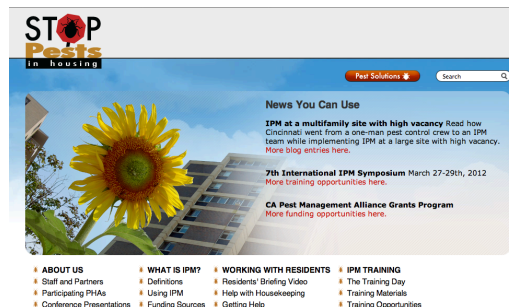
STOP Pests in housing

Pest Solutions

Search

News You Can Use

IPM at a multifamily site with high vacancy Read how Cincinnati went from a one-man pest control crew to an IPM team while implementing IPM at a large site with high vacancy. More blog entries here.

7th International IPM Symposium March 27-29th, 2012 More training opportunities here.

CA Pest Management Alliance Grants Program More funding opportunities here.

ABOUT US
Staff and Partners
Participating PHAs
Conference Presentations

WHAT IS IPM?
Definitions
Using IPM
Funding Sources

WORKING WITH RESIDENTS
Residents' Briefing Video
Help with Housekeeping
Getting Help

IPM TRAINING
The Training Day
Training Materials
Training Opportunities